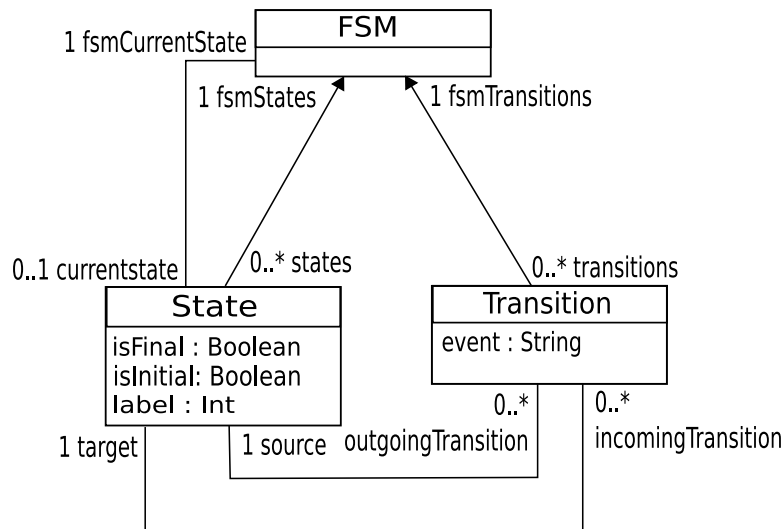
FSM

1 fsmCurrentState

1 fsmStates

1 fsmTransitions

0..1 currentstate

0..* states

0..* transitions

State

isFinal : Boolean
isInitial: Boolean
label : Int

Transition

event : String

0..*

0..*

1 target

1 source

outgoingTransition

incomingTransition